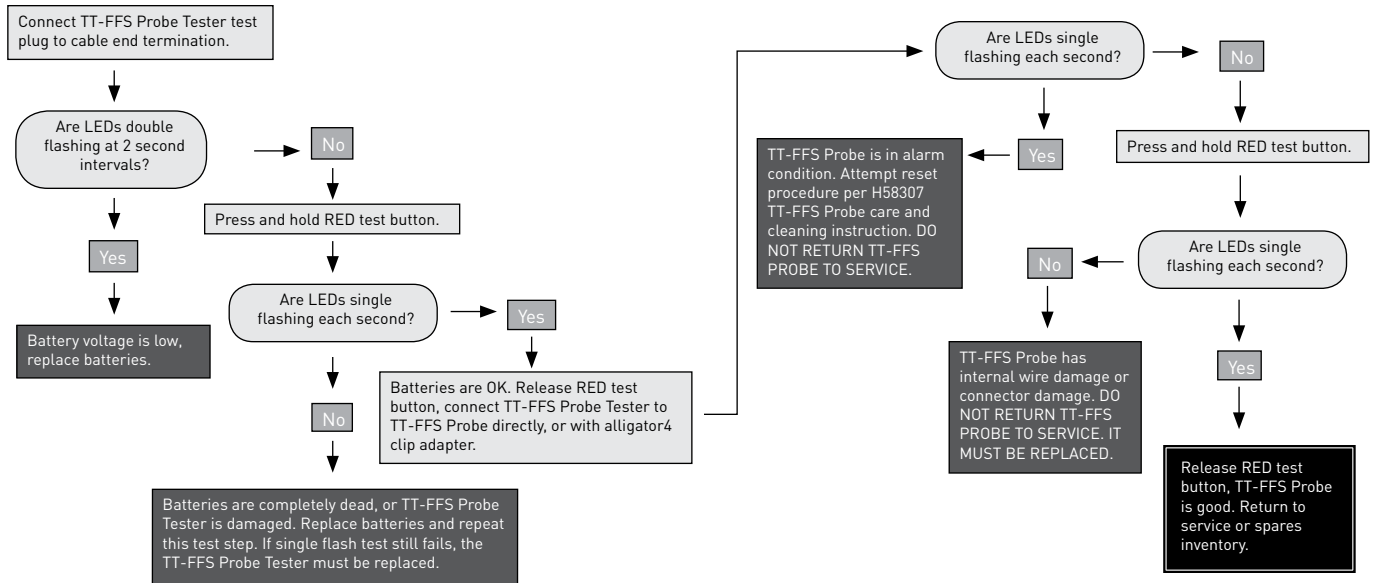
Connect TT-FFS Probe Tester test plug to cable end termination.

Are LEDs double flashing at 2 second intervals?

No

Press and hold RED test button.

Yes

Battery voltage is low, replace batteries.

Are LEDs single flashing each second?

Yes

Batteries are OK. Release RED test button, connect TT-FFS Probe Tester to TT-FFS Probe directly, or with alligator4 clip adapter.

No

Batteries are completely dead, or TT-FFS Probe Tester is damaged. Replace batteries and repeat this test step. If single flash test still fails, the TT-FFS Probe Tester must be replaced.

Are LEDs single flashing each second?

No

Yes

TT-FFS Probe is in alarm condition. Attempt reset procedure per H58307 TT-FFS Probe care and cleaning instruction. DO NOT RETURN TT-FFS PROBE TO SERVICE.

Press and hold RED test button.

Are LEDs single flashing each second?

No

TT-FFS Probe has internal wire damage or connector damage. DO NOT RETURN TT-FFS PROBE TO SERVICE. IT MUST BE REPLACED.

Yes

Release RED test button, TT-FFS Probe is good. Return to service or spares inventory.